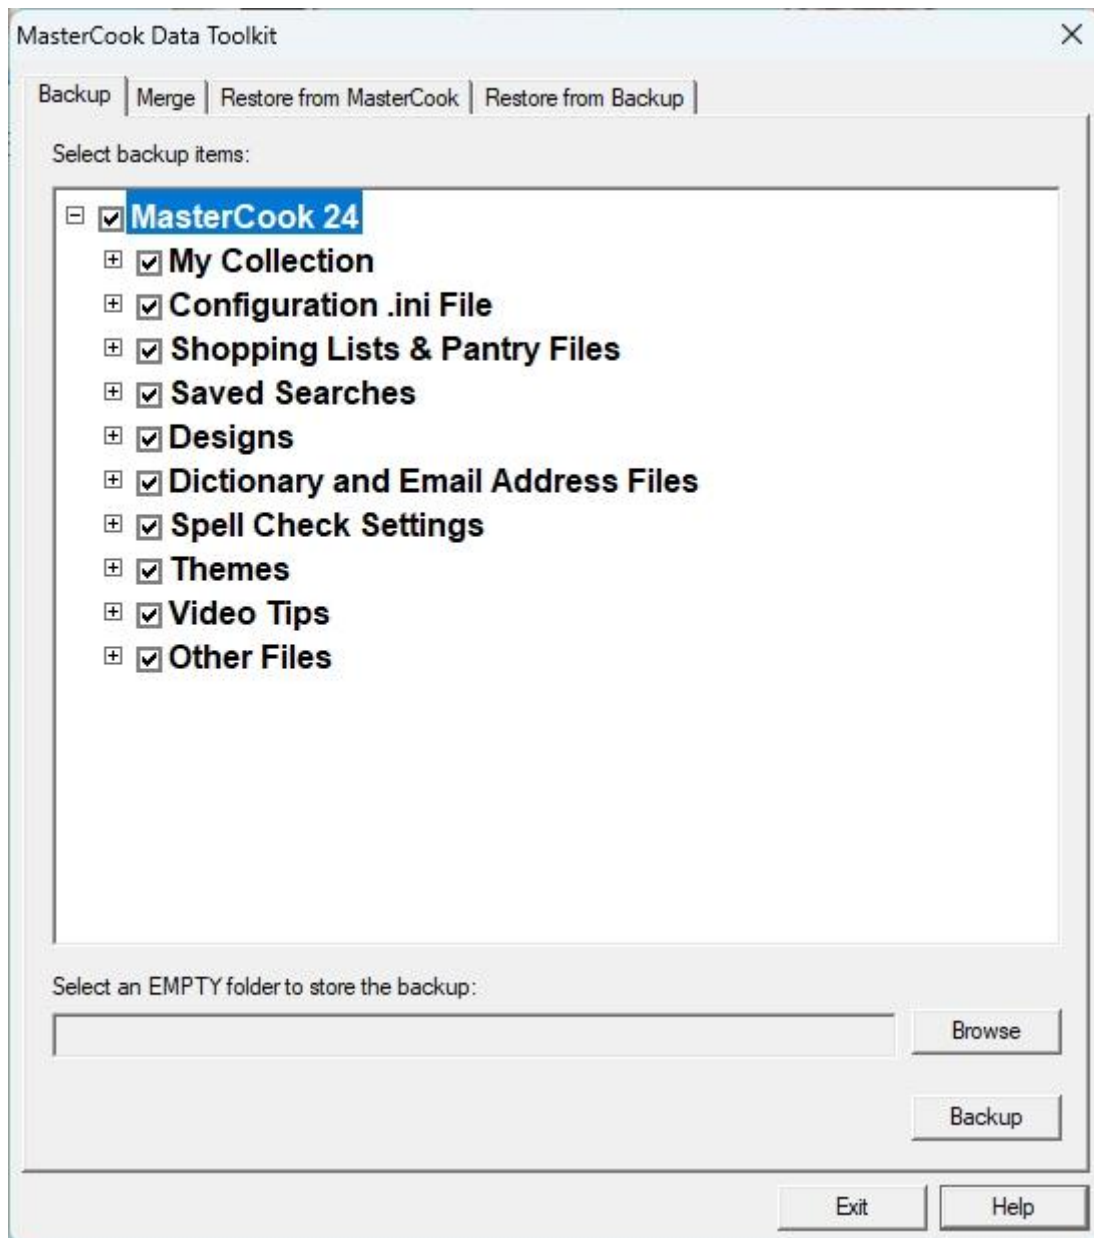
MasterCook Data Toolkit

Backup | Merge | Restore from MasterCook | Restore from Backup

Select backup items:

MasterCook 24
My Collection
Configuration .ini File
Shopping Lists & Pantry Files
Saved Searches
Designs
Dictionary and Email Address Files
Spell Check Settings
Themes
Video Tips
Other Files

Select an EMPTY folder to store the backup:

Browse

Backup

Exit

Help